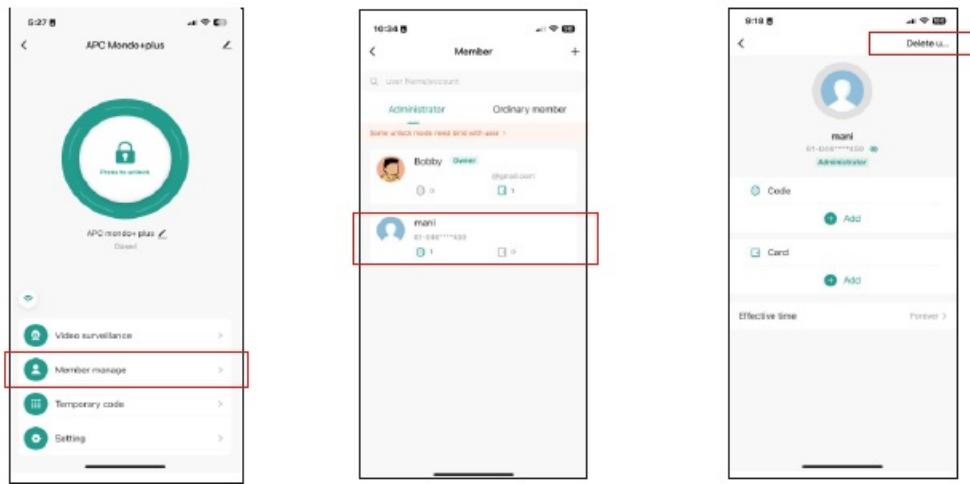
5:27

APC Mondo+plus

Press to unlock

APC mondo+ plus

Owner

Video surveillance

Member manage

Temporary code

Setting

10:34

Member

User Name/account

Administrator

Ordinary member

Some unlock mode need bind with user >

Bobby Owner

@gmail.com

0

1

mani

61-046****430

1

0

9:18

Delete u...

mani

61-046****430

Administrator

Code

Add

Card

Add

Effective time

Forever >